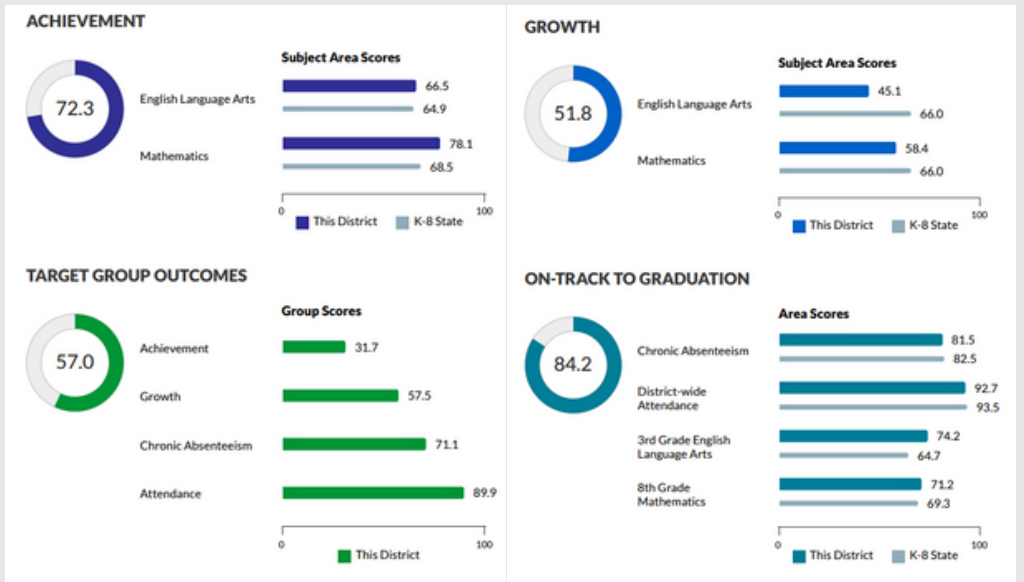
ACHIEVEMENT

72.3

Subject Area Scores

English Language Arts
66.5
64.9

Mathematics
78.1
68.5

0
100

This District
K-8 State

GROWTH

51.8

Subject Area Scores

English Language Arts
45.1
66.0

Mathematics
58.4
66.0

0
100

This District
K-8 State

TARGET GROUP OUTCOMES

57.0

Group Scores

Achievement
31.7

Growth
57.5

Chronic Absenteeism
71.1

Attendance
89.9

0
100

This District

ON-TRACK TO GRADUATION

84.2

Area Scores

Chronic Absenteeism
81.5
82.5

District-wide Attendance
92.7
93.5

3rd Grade English Language Arts
74.2
64.7

8th Grade Mathematics
71.2
69.3

0
100

This District
K-8 State